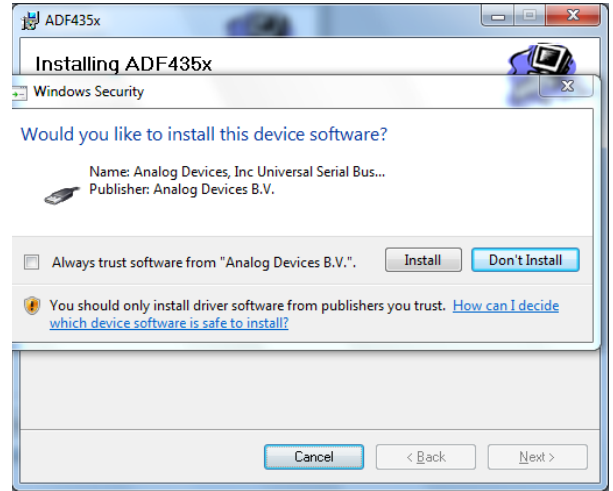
ADF435x

Installing ADF435x

Windows Security

Would you like to install this device software?

Name: Analog Devices, Inc Universal Serial Bus...
Publisher: Analog Devices B.V.

Always trust software from "Analog Devices B.V.".

Install

Don't Install

You should only install driver software from publishers you trust. How can I decide which device software is safe to install?

Cancel

< Back

Next >